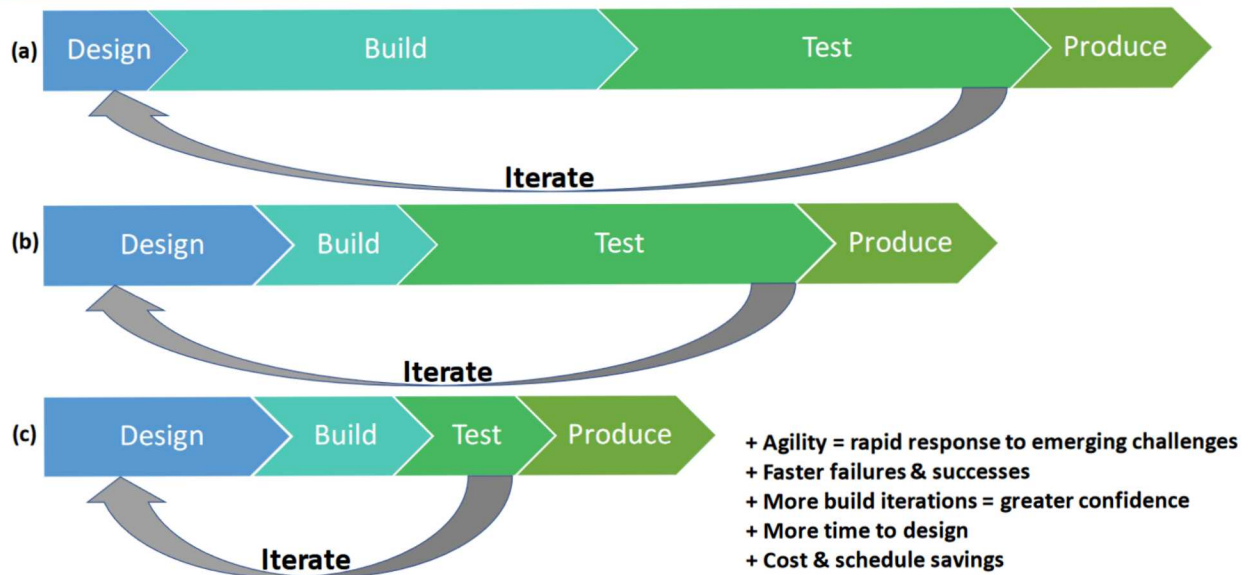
(a) Design Build Test Produce

Iterate

(b) Design Build Test Produce

Iterate

(c) Design Build Test Produce

Iterate

+ Agility = rapid response to emerging challenges
+ Faster failures & successes
+ More build iterations = greater confidence
+ More time to design
+ Cost & schedule savings